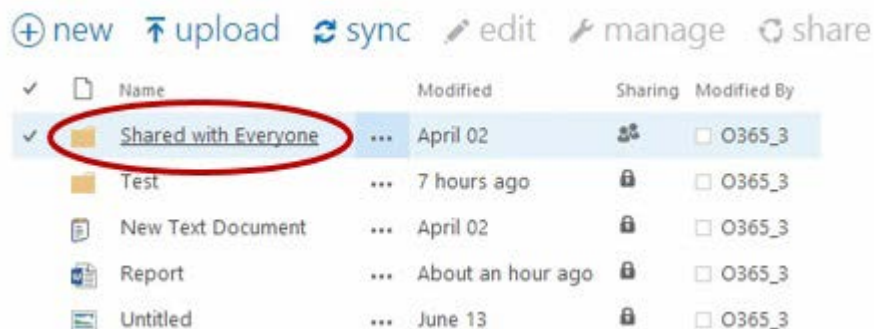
new upload sync edit manage share

| ✓ | Name | | Modified | Sharing | Modified By |
|---|---|---|---|---|---|
| ✓ | Shared with Everyone | ... | April 02 | | O365_3 |
| | Test | ... | 7 hours ago | | O365_3 |
| | New Text Document | ... | April 02 | | O365_3 |
| | Report | ... | About an hour ago | | O365_3 |
| | Untitled | ... | June 13 | | O365_3 |